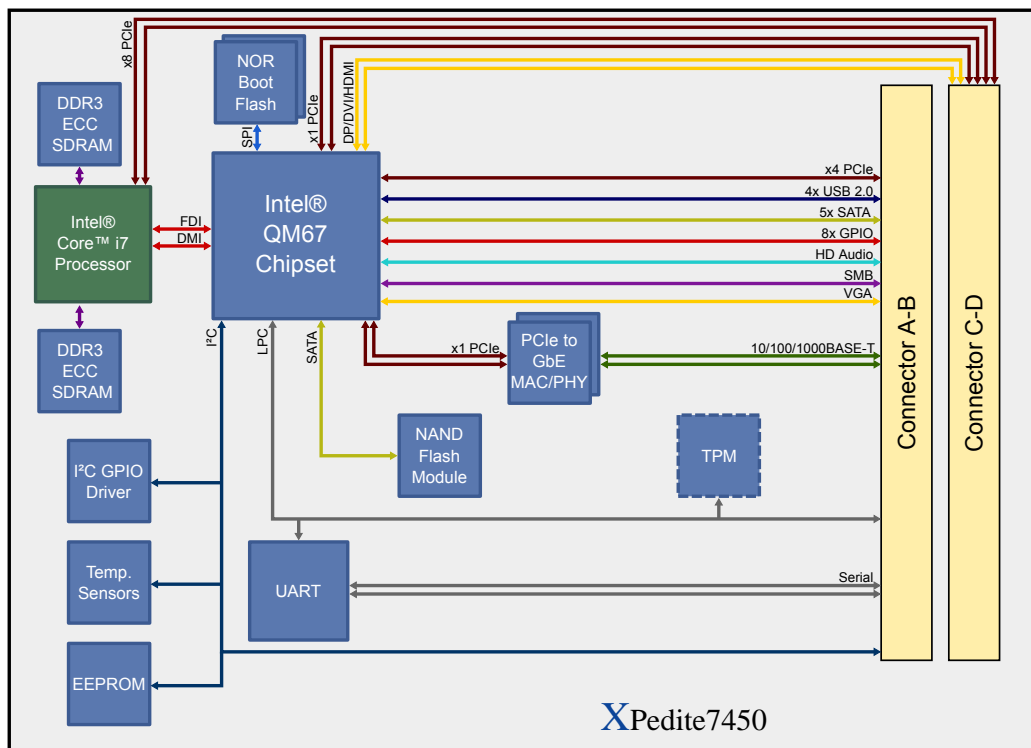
x8 PCIe

NOR Boot Flash

x1 PCIe

DP/DVI/HDMI

DDR3 ECC SDRAM

SPI

Intel® Core™ i7 Processor

FDI

DMI

Intel® QM67 Chipset

x4 PCIe

4x USB 2.0

5x SATA

8x GPIO

HD Audio

SMB

VGA

DDR3 ECC SDRAM

I²C

LPC

SATA

x1 PCIe

PCIe to GbE MAC/PHY

10/100/1000BASE-T

Connector A-B

Connector C-D

NAND Flash Module

TPM

I²C GPIO Driver

Temp. Sensors

UART

Serial

EEPROM

XPedite7450